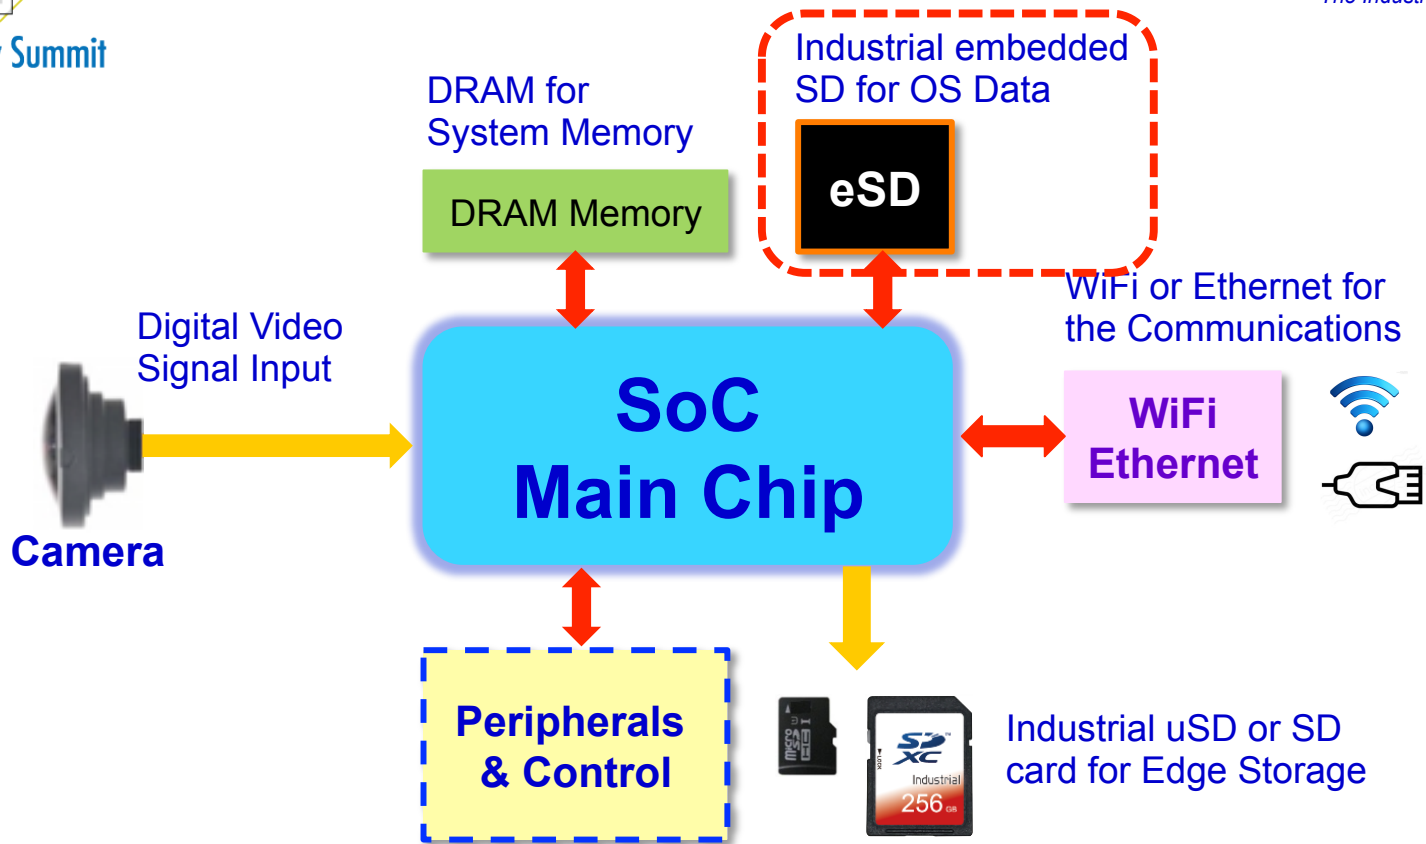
Summit

DRAM for System Memory

DRAM Memory

Industrial embedded SD for OS Data

eSD

WiFi or Ethernet for the Communications

Digital Video Signal Input

SoC Main Chip

WiFi Ethernet

Camera

Peripherals & Control

SD XC Industrial 256 GB

Industrial uSD or SD card for Edge Storage